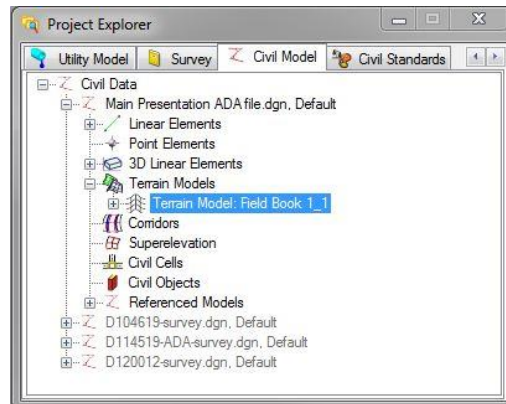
Project Explorer

Utility Model | Survey | Civil Model | Civil Standards

Civil Data
Main Presentation ADA file.dgn, Default
Linear Elements
Point Elements
3D Linear Elements
Terrain Models
Terrain Model: Field Book 1_1
Corridors
Superelevation
Civil Cells
Civil Objects
Referenced Models
D104619-survey.dgn, Default
D114519-ADA-survey.dgn, Default
D120012-survey.dgn, Default